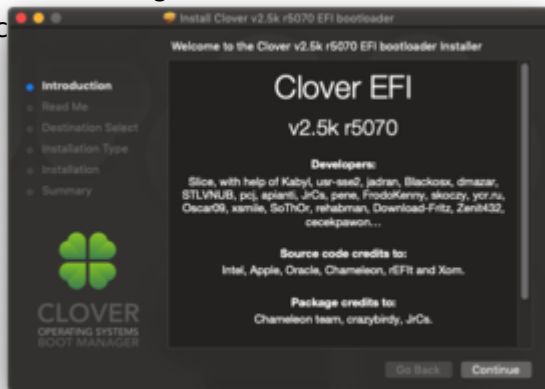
Install Clover v2.5k r5070 EFI bootloader

Welcome to the Clover v2.5k r5070 EFI bootloader Installer

Introduction
Read Me
Destination Select
Installation Type
Installation
Summary

CLOVER
OPERATING SYSTEMS
BOOT MANAGER

Clover EFI

v2.5k r5070

Developers:

Slice, with help of Kabyl, usr-sse2, jadran, Blackosx, dmazar, STLVNUB, pcj, apianti, JrCs, pene, FrodoKenny, skoczy, ycr.ru, Oscar09, xsmile, SoThOr, rehabman, Download-Fritz, Zenit432, cecekpawon...

Source code credits to:

Intel, Apple, Oracle, Chameleon, rEFIt and Xom.

Package credits to:

Chameleon team, crazybirdy, JrCs.

Go Back
Continue